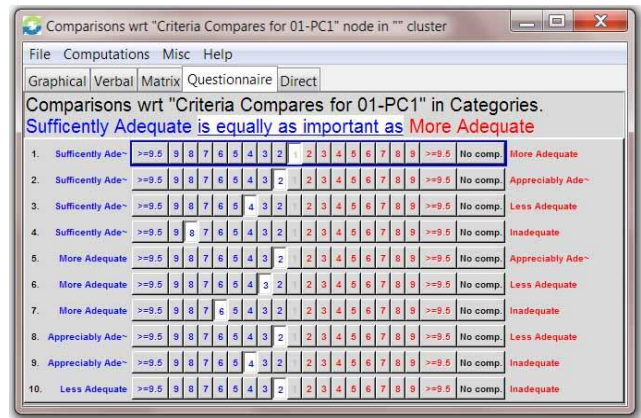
Comparisons wrt "Criteria Compares for 01-PC1" node in "" cluster

File Computations Misc Help

Graphical Verbal Matrix Questionnaire Direct

Comparisons wrt "Criteria Compares for 01-PC1" in Categories.
Sufficently Adequate is equally as important as More Adequate

| | | | | | | | | | | | | | | | | | | | | | |
|---|---|---|---|---|---|---|---|---|---|---|---|---|---|---|---|---|---|---|---|---|---|
| 1. | Sufficently Ade~ | >=9.5 | 9 | 8 | 7 | 6 | 5 | 4 | 3 | 2 | 1 | 2 | 3 | 4 | 5 | 6 | 7 | 8 | 9 | >=9.5 | No comp. | More Adequate |
| 2. | Sufficently Ade~ | >=9.5 | 9 | 8 | 7 | 6 | 5 | 4 | 3 | 2 | 1 | 2 | 3 | 4 | 5 | 6 | 7 | 8 | 9 | >=9.5 | No comp. | Appreciably Ade~ |
| 3. | Sufficently Ade~ | >=9.5 | 9 | 8 | 7 | 6 | 5 | 4 | 3 | 2 | 1 | 2 | 3 | 4 | 5 | 6 | 7 | 8 | 9 | >=9.5 | No comp. | Less Adequate |
| 4. | Sufficently Ade~ | >=9.5 | 9 | 8 | 7 | 6 | 5 | 4 | 3 | 2 | 1 | 2 | 3 | 4 | 5 | 6 | 7 | 8 | 9 | >=9.5 | No comp. | Inadequate |
| 5. | More Adequate | >=9.5 | 9 | 8 | 7 | 6 | 5 | 4 | 3 | 2 | 1 | 2 | 3 | 4 | 5 | 6 | 7 | 8 | 9 | >=9.5 | No comp. | Appreciably Ade~ |
| 6. | More Adequate | >=9.5 | 9 | 8 | 7 | 6 | 5 | 4 | 3 | 2 | 1 | 2 | 3 | 4 | 5 | 6 | 7 | 8 | 9 | >=9.5 | No comp. | Less Adequate |
| 7. | More Adequate | >=9.5 | 9 | 8 | 7 | 6 | 5 | 4 | 3 | 2 | 1 | 2 | 3 | 4 | 5 | 6 | 7 | 8 | 9 | >=9.5 | No comp. | Inadequate |
| 8. | Appreciably Ade~ | >=9.5 | 9 | 8 | 7 | 6 | 5 | 4 | 3 | 2 | 1 | 2 | 3 | 4 | 5 | 6 | 7 | 8 | 9 | >=9.5 | No comp. | Less Adequate |
| 9. | Appreciably Ade~ | >=9.5 | 9 | 8 | 7 | 6 | 5 | 4 | 3 | 2 | 1 | 2 | 3 | 4 | 5 | 6 | 7 | 8 | 9 | >=9.5 | No comp. | Inadequate |
| 10. | Less Adequate | >=9.5 | 9 | 8 | 7 | 6 | 5 | 4 | 3 | 2 | 1 | 2 | 3 | 4 | 5 | 6 | 7 | 8 | 9 | >=9.5 | No comp. | Inadequate |